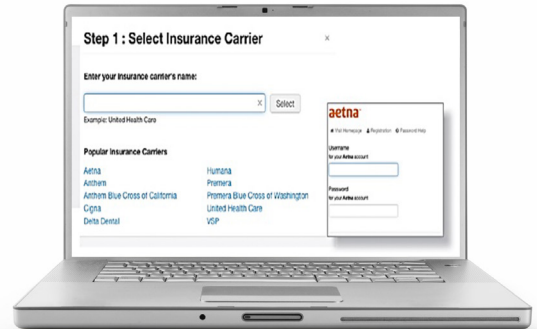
Step 1 : Select Insurance Carrier

×

Enter your insurance carrier's name:

× Select

Example: United Health Care

Popular Insurance Carriers

Aetna
Anthem
Anthem Blue Cross of California
Cigna
Delta Dental

Humana
Premera
Premera Blue Cross of Washington
United Health Care
VSP

aetna

Visit Homepage Registration Password Help

Username
for your Aetna account

Password
for your Aetna account